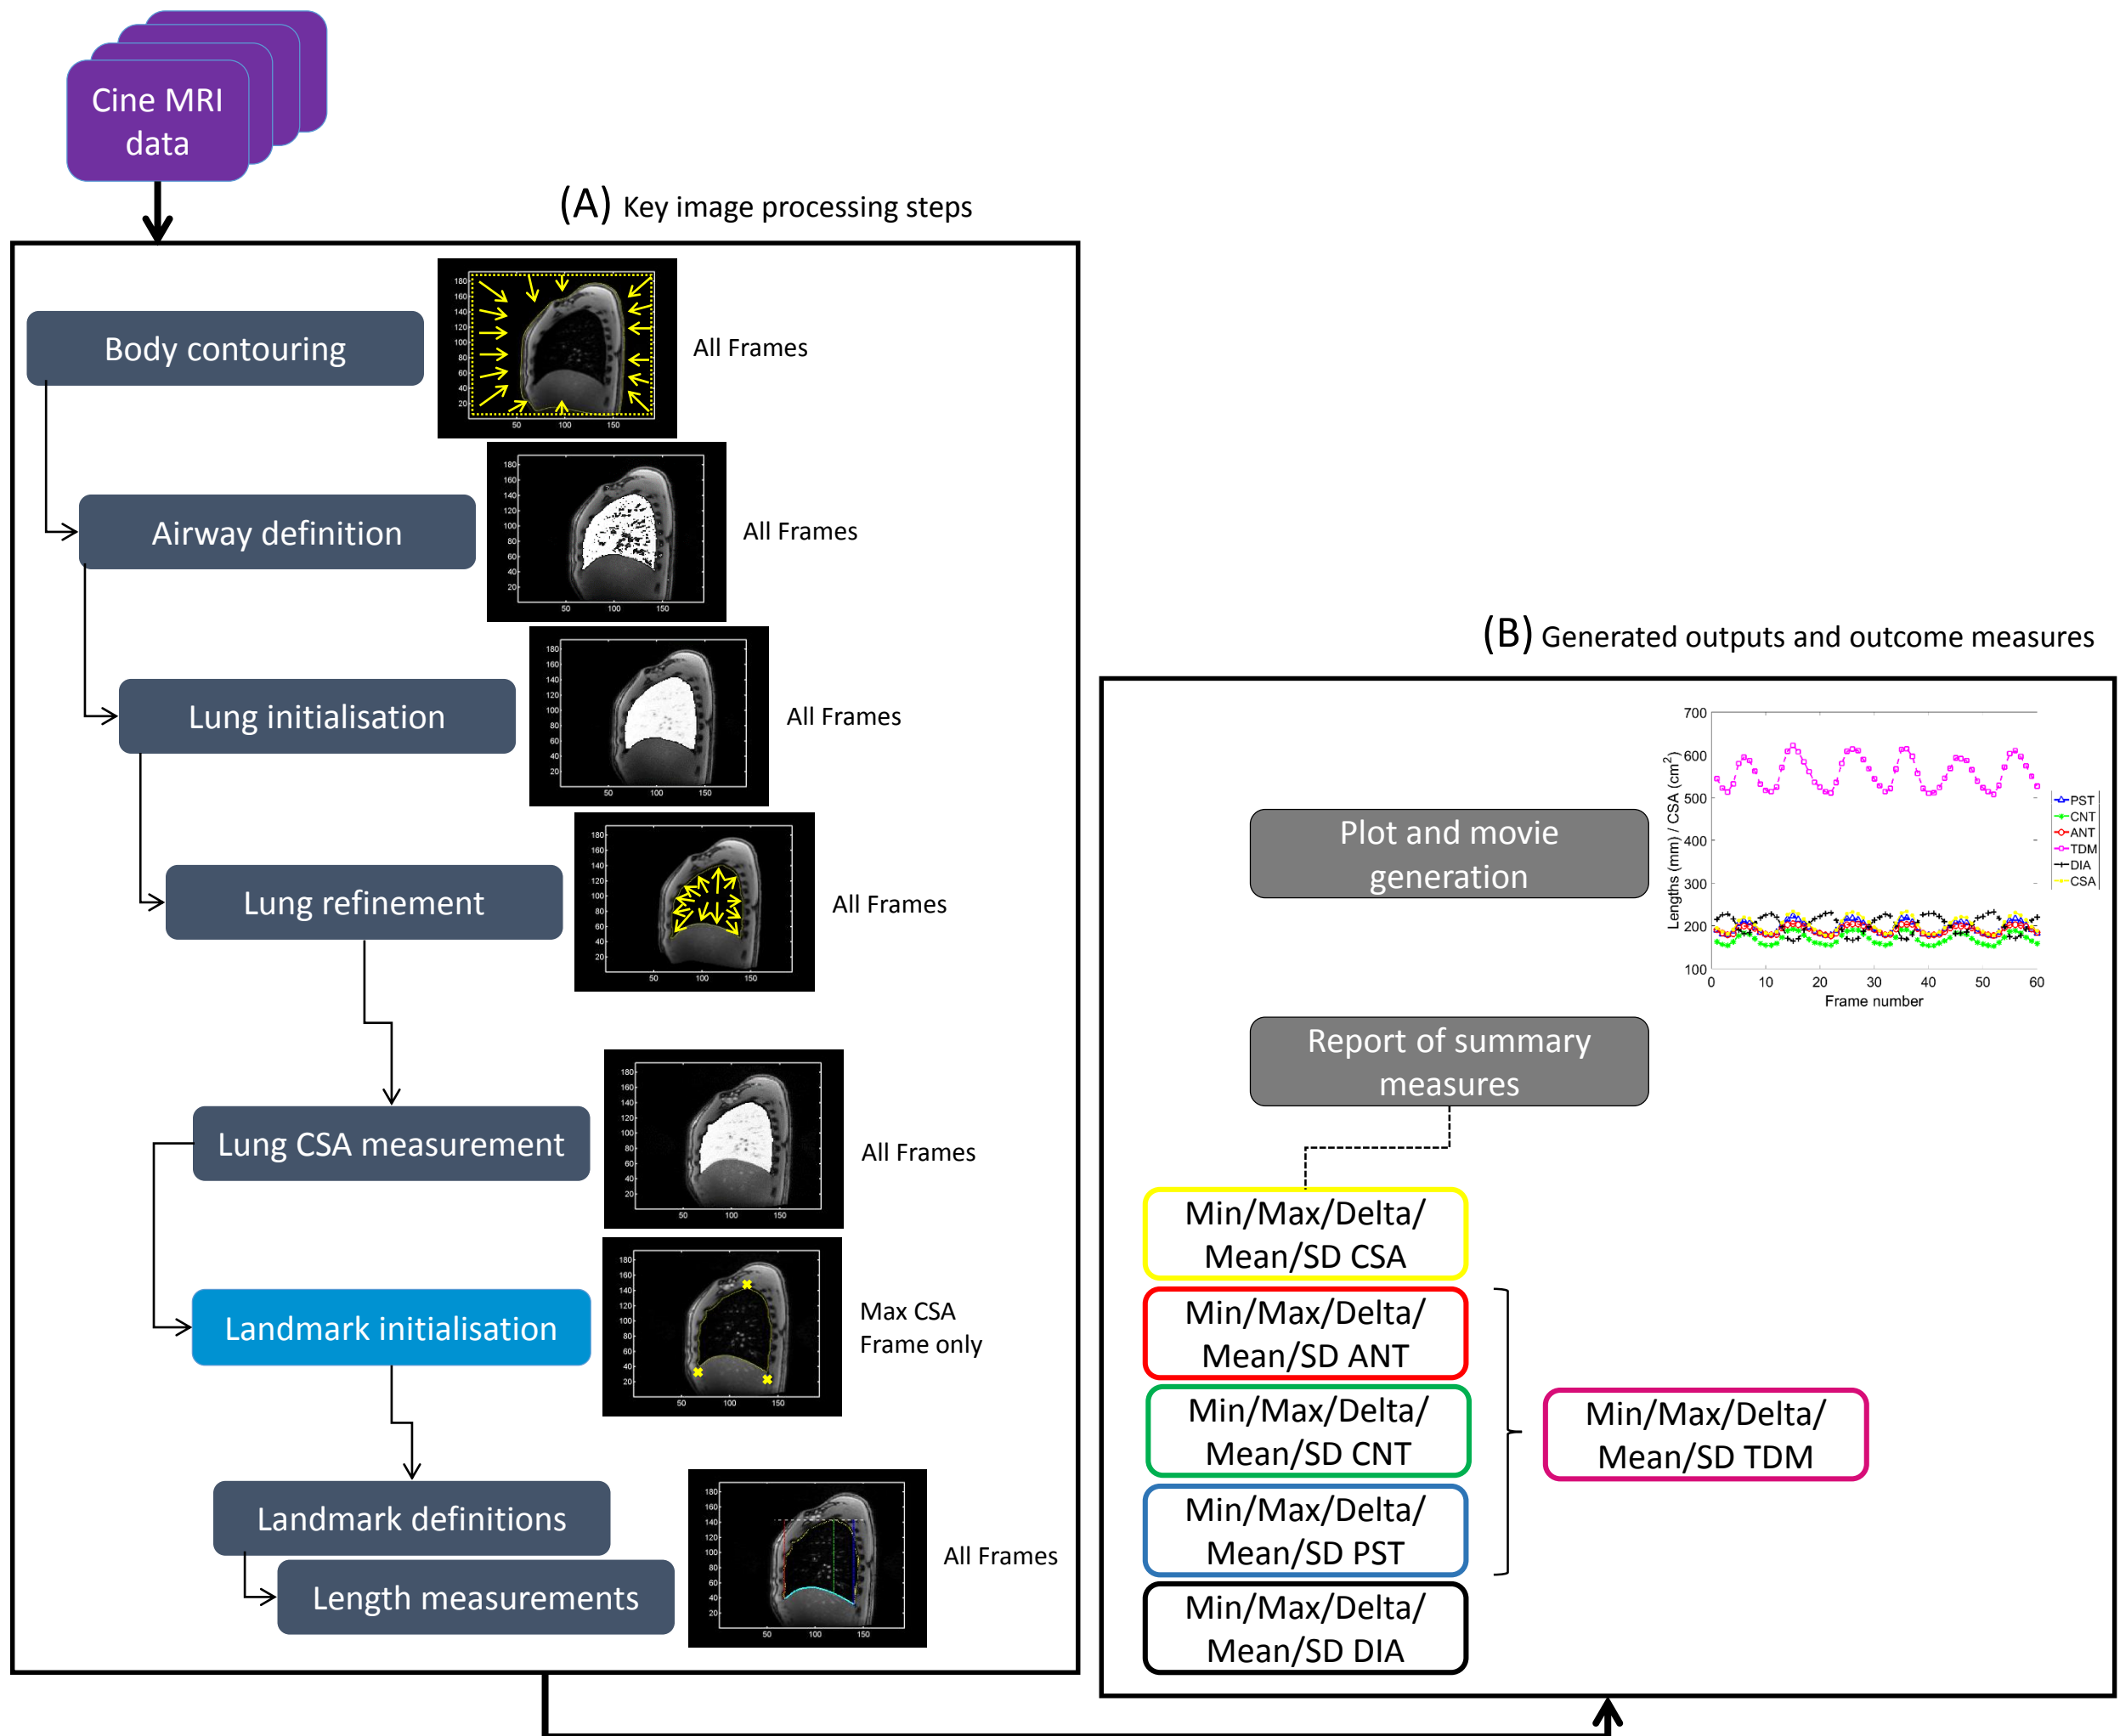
Cine MRI data

(A) Key image processing steps

Body contouring

All Frames

Airway definition

All Frames

Lung initialisation

All Frames

Lung refinement

All Frames

Lung CSA measurement

All Frames

Landmark initialisation

Max CSA Frame only

Landmark definitions

Length measurements

All Frames

(B) Generated outputs and outcome measures

Plot and movie generation

700
600
500
400
300
200
100
Lengths (mm) / CSA (cm$^2$)
0 10 20 30 40 50 60
Frame number
PST
CNT
ANT
TDM
DIA
CSA

Report of summary measures

Min/Max/Delta/ Mean/SD CSA

Min/Max/Delta/ Mean/SD ANT

Min/Max/Delta/ Mean/SD CNT

Min/Max/Delta/ Mean/SD PST

Min/Max/Delta/ Mean/SD DIA

Min/Max/Delta/ Mean/SD TDM